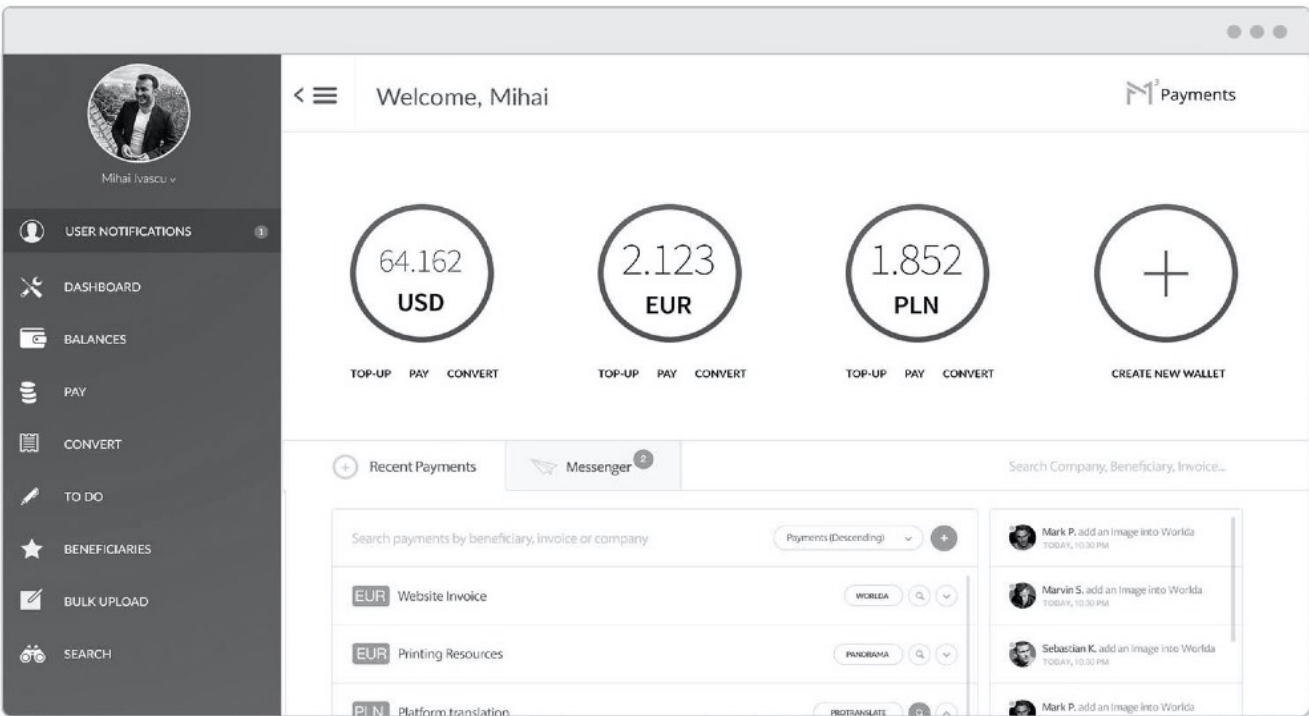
Mihai Ivascu

USER NOTIFICATIONS 1

DASHBOARD

BALANCES

PAY

CONVERT

TO DO

BENEFICIARIES

BULK UPLOAD

SEARCH

Welcome, Mihai

$M^3$ Payments

64.162 USD

TOP-UP PAY CONVERT

2.123 EUR

TOP-UP PAY CONVERT

1.852 PLN

TOP-UP PAY CONVERT

CREATE NEW WALLET

Recent Payments

Messenger 2

Search Company, Beneficiary, Invoice...

Search payments by beneficiary, invoice or company

Payments (Descending)

EUR Website Invoice WORLDA

EUR Printing Resources PANORAMA

PLN Platform translation PROTRANSLATE

Mark P. add an image into Worlda
TODAY, 10:30 PM

Marvin S. add an image into Worlda
TODAY, 10:30 PM

Sebastian K. add an image into Worlda
TODAY, 10:30 PM

Mark P. add an image into Worlda